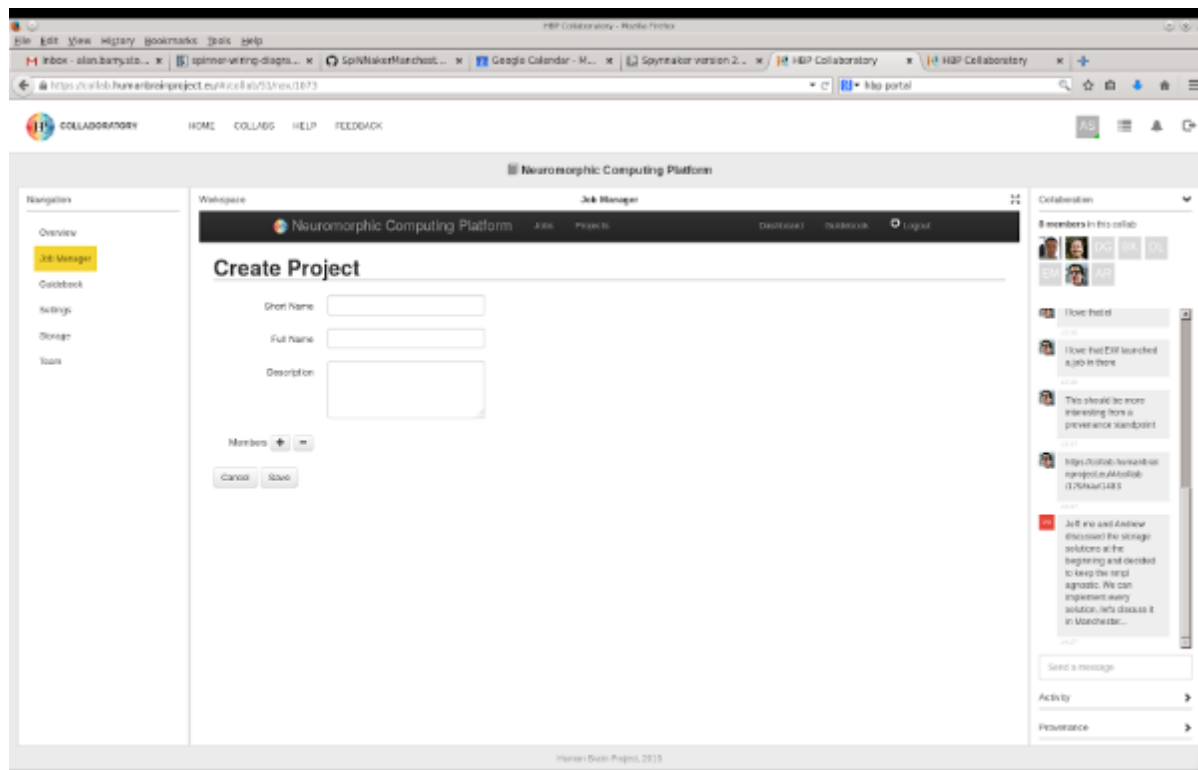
HBP Collaboratory - Mozilla Firefox

File Edit View History Bookmarks Tools Help

Inbox - alan.barry.sto... × spinner-wiring-diagra... × SpiNNakerManchest... × Google Calendar - M... × Spynnaker version 2... × HBP Collaboratory × HBP Collaboratory ×

https://collab.humanbrainproject.eu/#/collab/51/nav/1673

hbp portal

COLLABORATORY HOME COLLABS HELP FEEDBACK

AB

Neuromorphic Computing Platform

Navigation

Overview

Job Manager

Guidebook

Settings

Storage

Team

Workspace

Job Manager

Neuromorphic Computing Platform Jobs Projects Dashboard Notebook Logout

Create Project

Short Name

Full Name

Description

Members + −

Cancel Save

Collaboration

8 members in this collab

DC BK DL EM AR

I love that!

I love that EM launched a job in there

This should be more interesting from a provenance standpoint

https://collab.humanbrainproject.eu/#/collab/176/nav/1483

Jeff me and Andrew discussed the storage solutions at the beginning and decided to keep the impl agnostic. We can implement every solution, let's discuss it in Manchester...

Send a message

Activity

Provenance

Human Brain Project, 2015